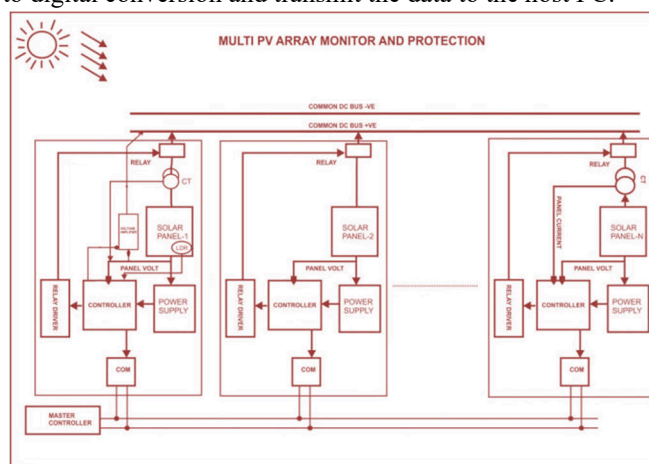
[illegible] to digital conversion and transmit the data to the host PC.

MULTI PV ARRAY MONITOR AND PROTECTION

COMMON DC BUS -VE

COMMON DC BUS +VE

RELAY

CT

VOLTAGE AMPLIFIER

SOLAR PANEL-1

LDR

PANEL VOLT

RELAY DRIVER

CONTROLLER

POWER SUPPLY

COM

RELAY

SOLAR PANEL-2

PANEL VOLT

RELAY DRIVER

CONTROLLER

POWER SUPPLY

COM

RELAY

CT

PANEL CURRENT

SOLAR PANEL-N

PANEL VOLT

RELAY DRIVER

CONTROLLER

POWER SUPPLY

COM

MASTER CONTROLLER